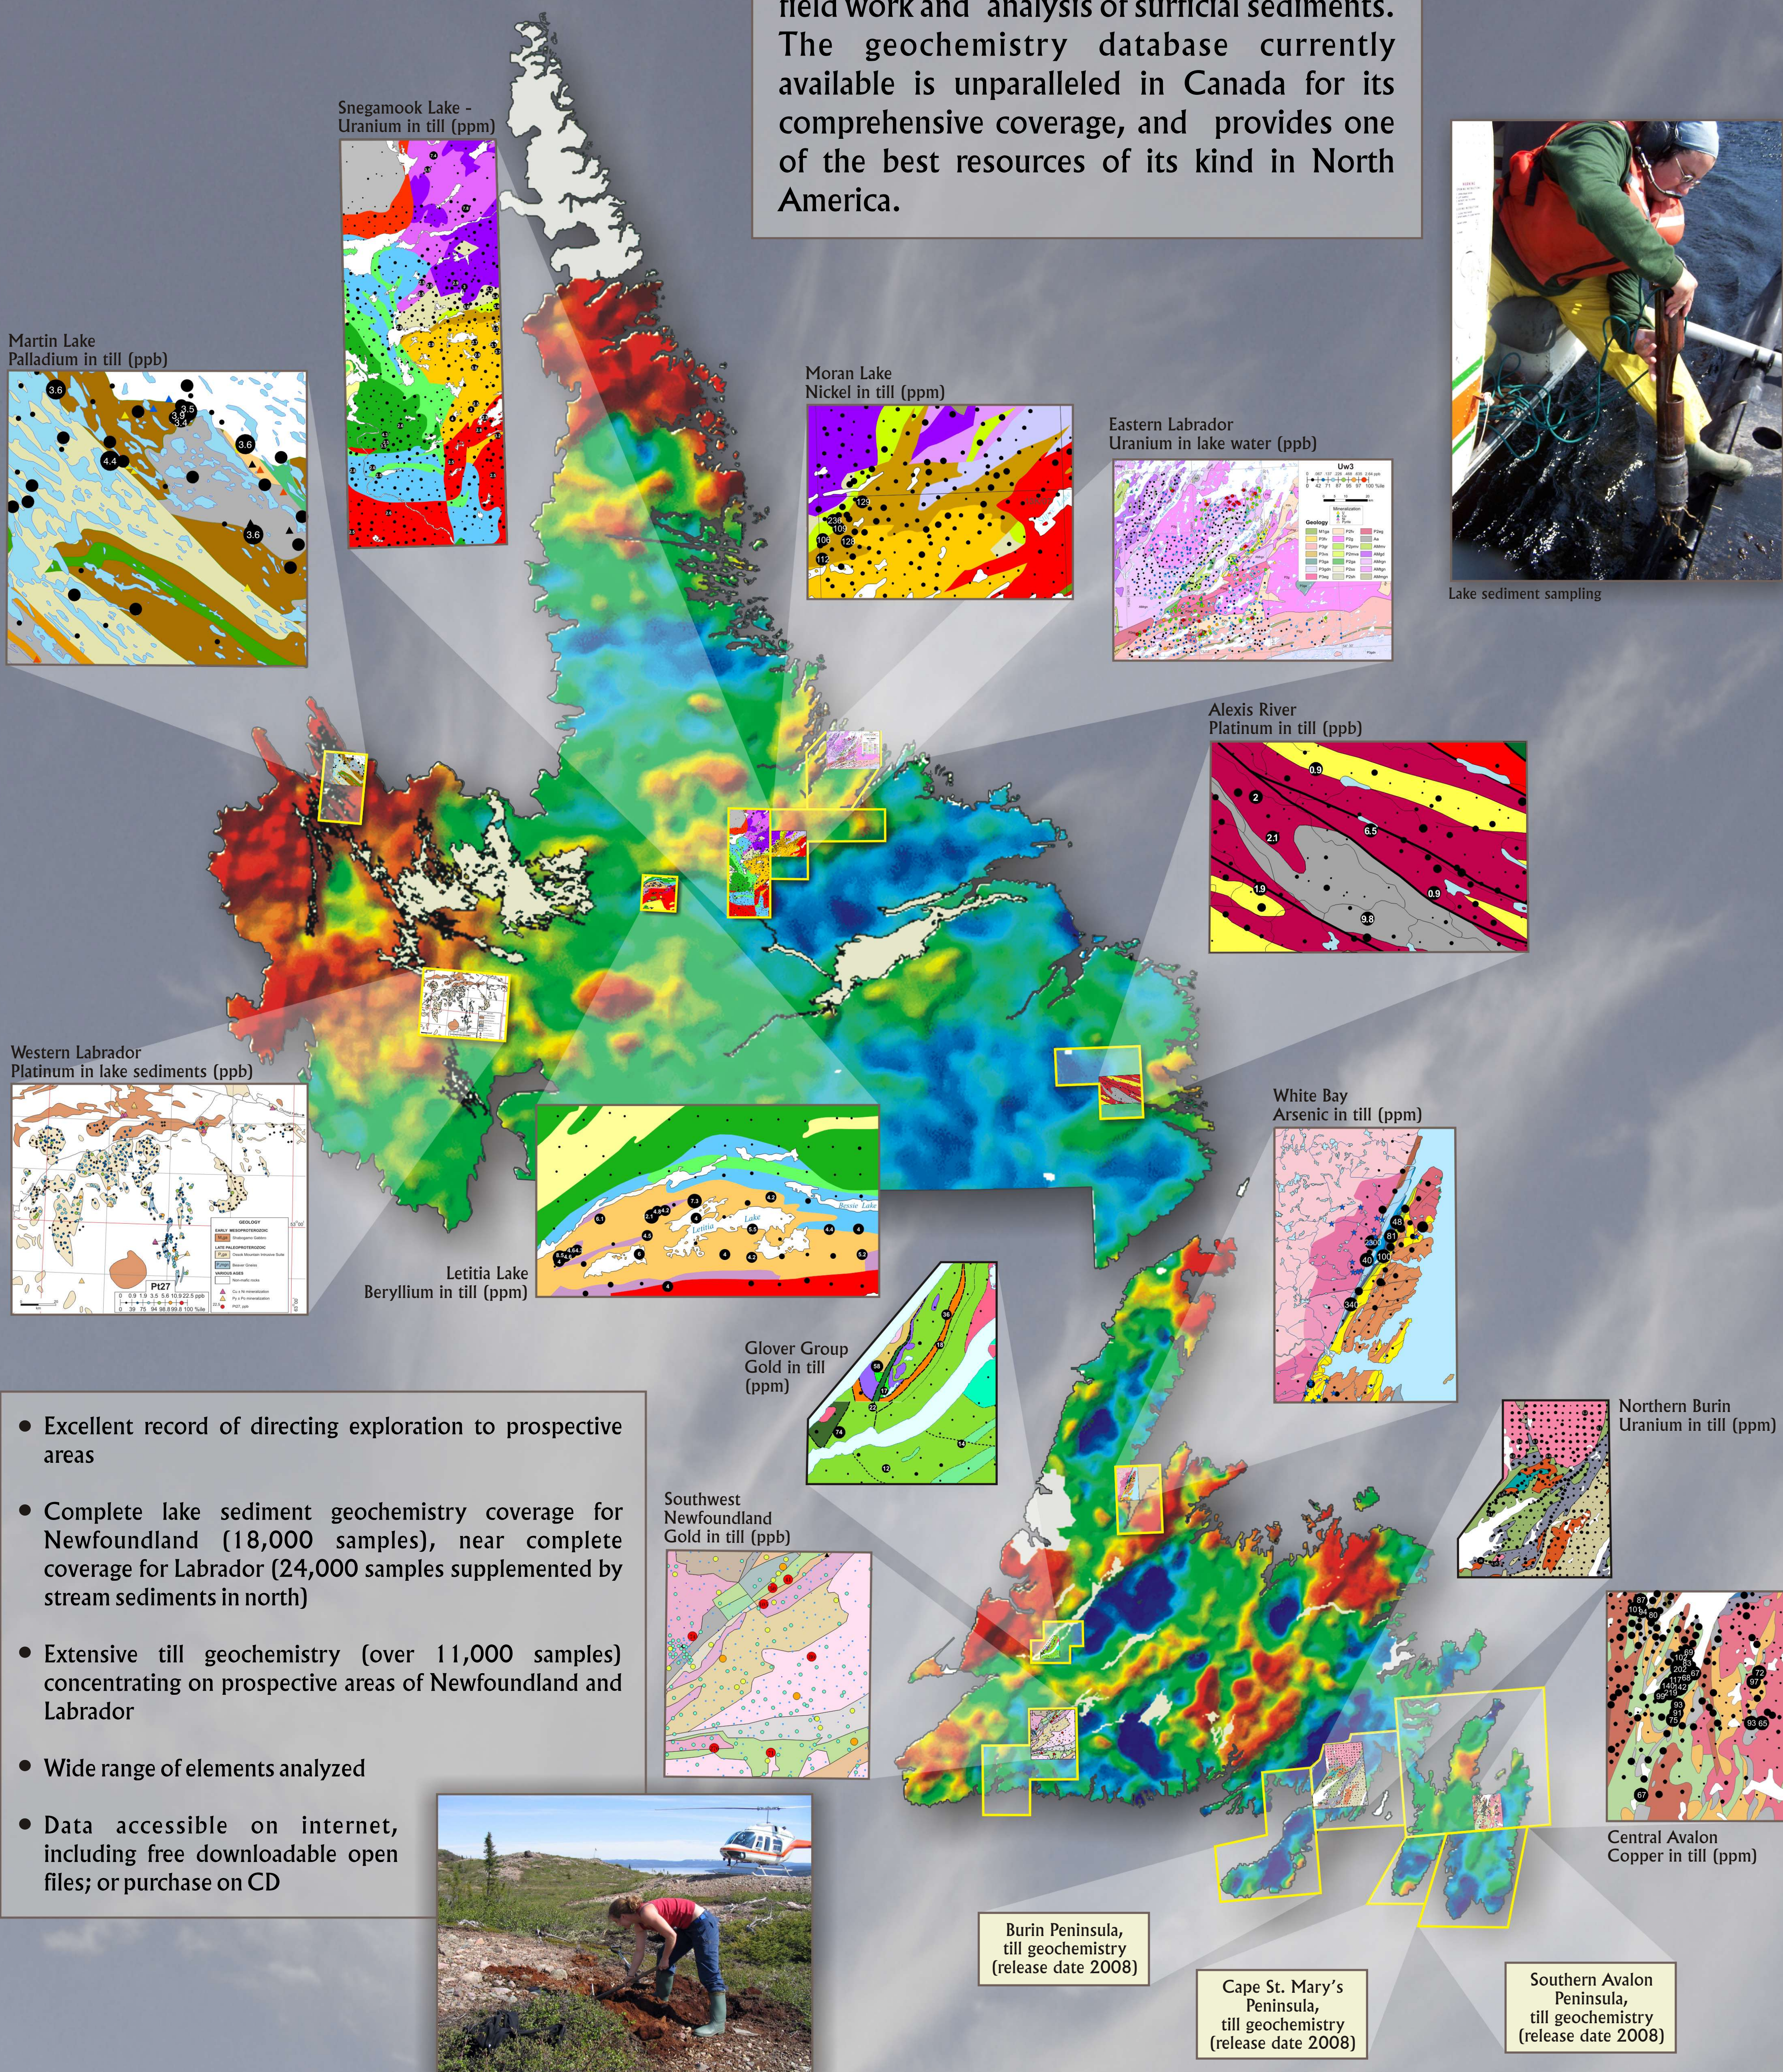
field work and analysis of surficial sediments. The geochemistry database currently available is unparalleled in Canada for its comprehensive coverage, and provides one of the best resources of its kind in North America.

Snegamook Lake - Uranium in till (ppm)

Martin Lake Palladium in till (ppb)

Moran Lake Nickel in till (ppm)

Eastern Labrador Uranium in lake water (ppb)

Lake sediment sampling

Alexis River Platinum in till (ppb)

Western Labrador Platinum in lake sediments (ppb)

Letitia Lake Beryllium in till (ppm)

White Bay Arsenic in till (ppm)

Glover Group Gold in till (ppm)

Northern Burin Uranium in till (ppm)

Southwest Newfoundland Gold in till (ppb)

• Excellent record of directing exploration to prospective areas

• Complete lake sediment geochemistry coverage for Newfoundland (18,000 samples), near complete coverage for Labrador (24,000 samples supplemented by stream sediments in north)

• Extensive till geochemistry (over 11,000 samples) concentrating on prospective areas of Newfoundland and Labrador

• Wide range of elements analyzed

• Data accessible on internet, including free downloadable open files; or purchase on CD

Central Avalon Copper in till (ppm)

Burin Peninsula, till geochemistry (release date 2008)

Cape St. Mary's Peninsula, till geochemistry (release date 2008)

Southern Avalon Peninsula, till geochemistry (release date 2008)